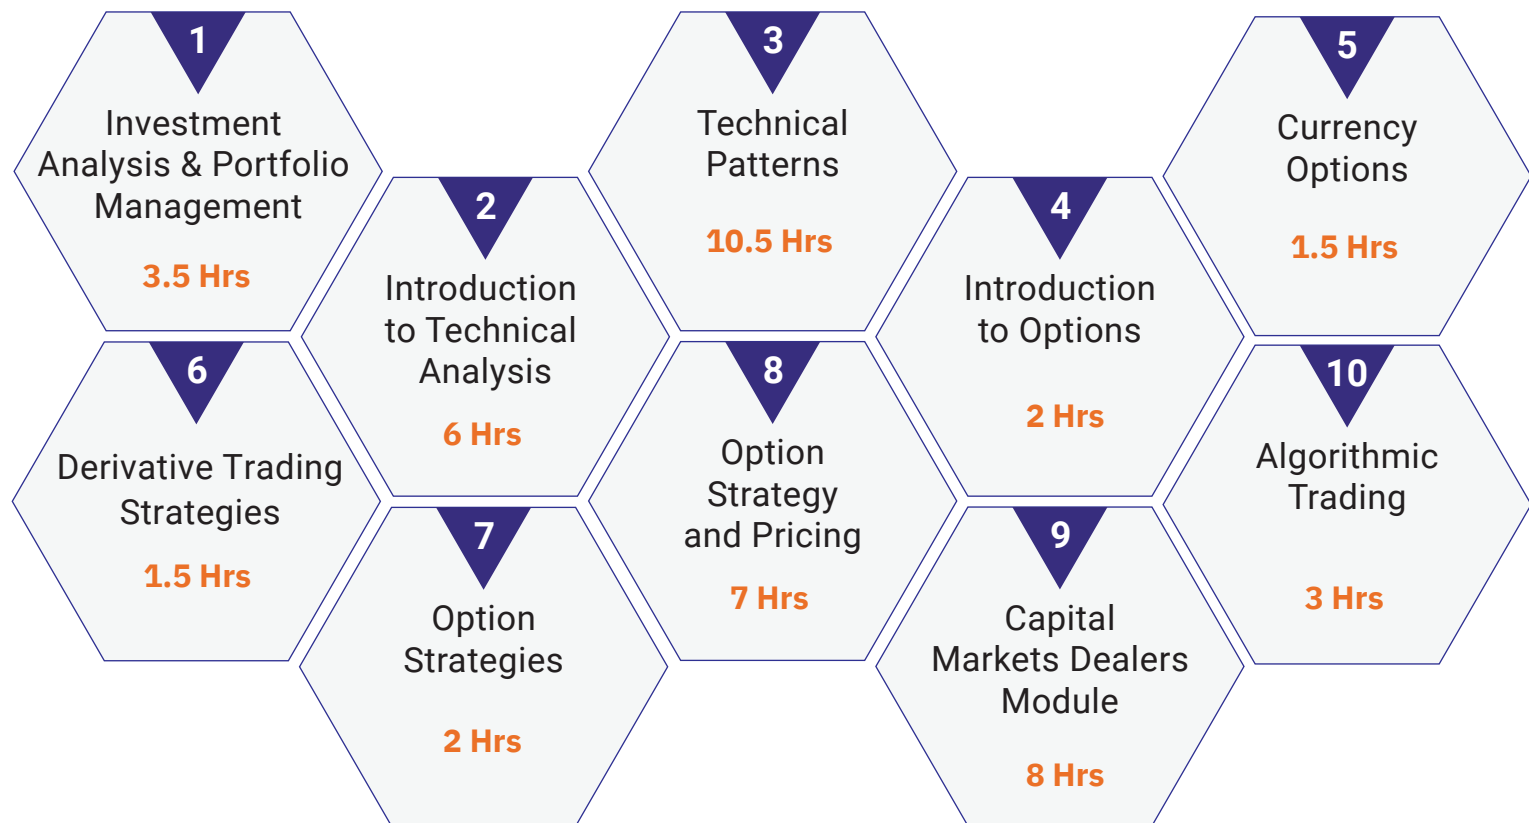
1
Investment Analysis & Portfolio Management
3.5 Hrs

2
Introduction to Technical Analysis
6 Hrs

3
Technical Patterns
10.5 Hrs

4
Introduction to Options
2 Hrs

5
Currency Options
1.5 Hrs

6
Derivative Trading Strategies
1.5 Hrs

7
Option Strategies
2 Hrs

8
Option Strategy and Pricing
7 Hrs

9
Capital Markets Dealers Module
8 Hrs

10
Algorithmic Trading
3 Hrs